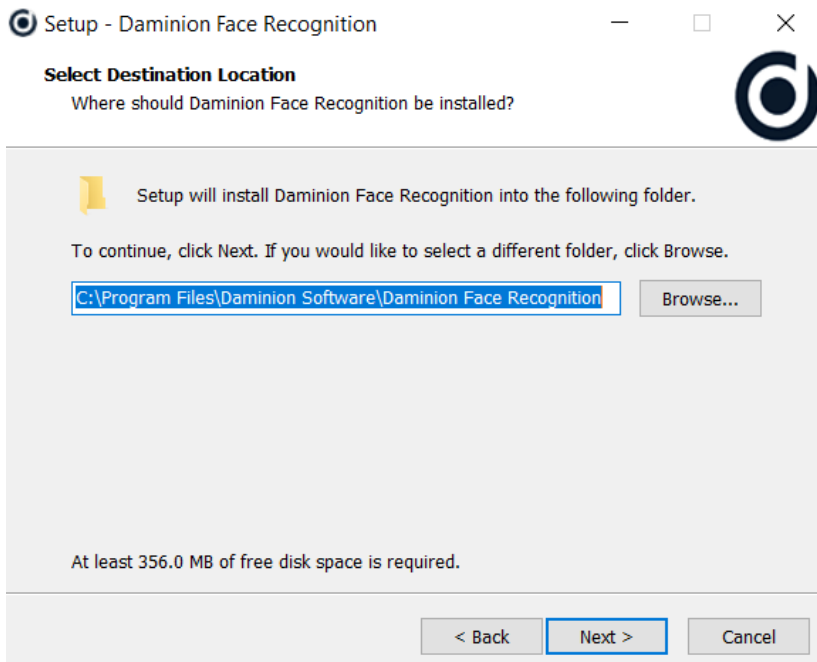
Setup - Daminion Face Recognition

Select Destination Location
Where should Daminion Face Recognition be installed?

Setup will install Daminion Face Recognition into the following folder.

To continue, click Next. If you would like to select a different folder, click Browse.

C:\Program Files\Daminion Software\Daminion Face Recognition

Browse...

At least 356.0 MB of free disk space is required.

< Back
Next >
Cancel